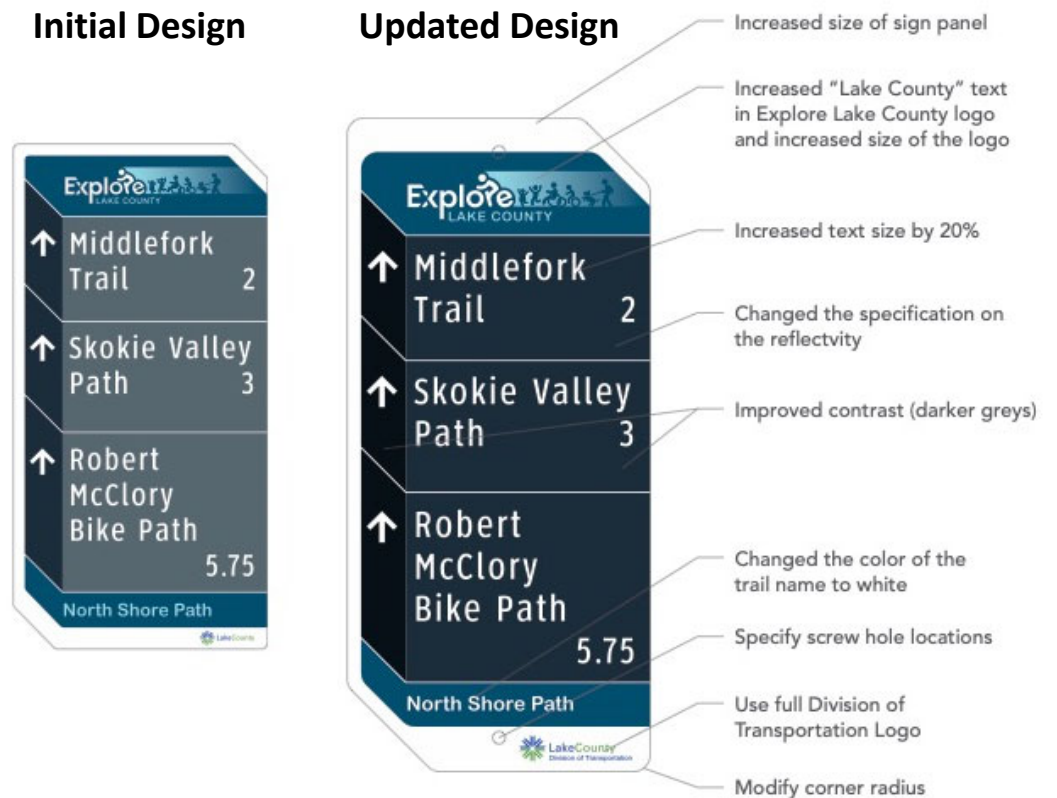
Initial Design

Explore
LAKE COUNTY

↑ Middlefork Trail 2

↑ Skokie Valley Path 3

↑ Robert McClory Bike Path 5.75

North Shore Path

LakeCounty

Updated Design

Explore
LAKE COUNTY

↑ Middlefork Trail 2

↑ Skokie Valley Path 3

↑ Robert McClory Bike Path 5.75

North Shore Path

LakeCounty
Division of Transportation

Increased size of sign panel

Increased "Lake County" text in Explore Lake County logo and increased size of the logo

Increased text size by 20%

Changed the specification on the reflectvity

Improved contrast (darker greys)

Changed the color of the trail name to white

Specify screw hole locations

Use full Division of Transportation Logo

Modify corner radius